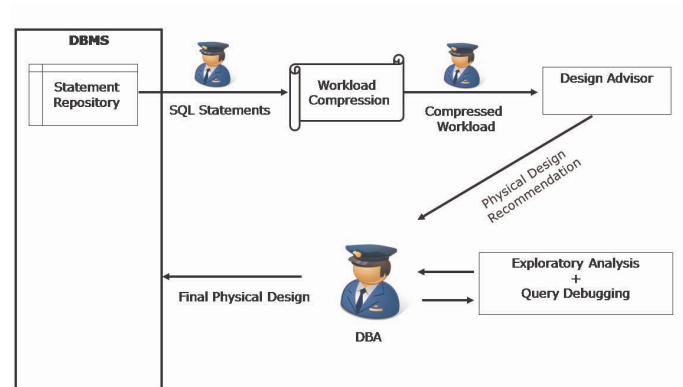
DBMS

Statement Repository

SQL Statements

Workload Compression

Compressed Workload

Design Advisor

Physical Design Recommendation

Exploratory Analysis
+
Query Debugging

Final Physical Design

DBA